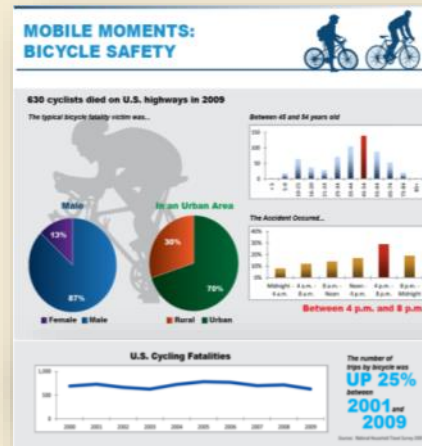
MOBILE MOMENTS:
BICYCLE SAFETY

630 cyclists died on U.S. highways in 2009

The typical bicycle fatality victim was...

Male

13%

87%

Female Male

In an Urban Area

30%

70%

Rural Urban

Between 45 and 54 years old

The Accident Occured...

Between 4 p.m. and 8 p.m.

U.S. Cycling Fatalities

The number of trips by bicycle was
UP 25%
between
2001 and 2009